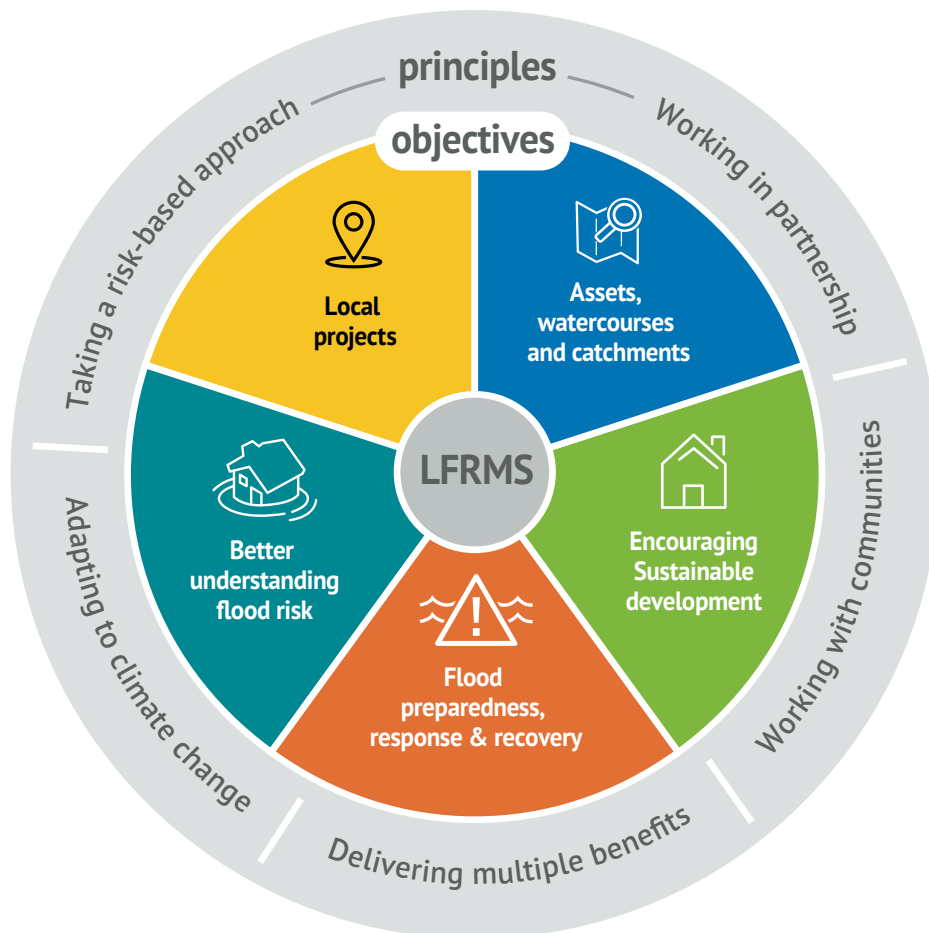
principles

Taking a risk-based approach

Working in partnership

objectives

Local projects

Assets, watercourses and catchments

LFRMS

Better understanding flood risk

Encouraging Sustainable development

Flood preparedness, response & recovery

Adapting to climate change

Working with communities

Delivering multiple benefits